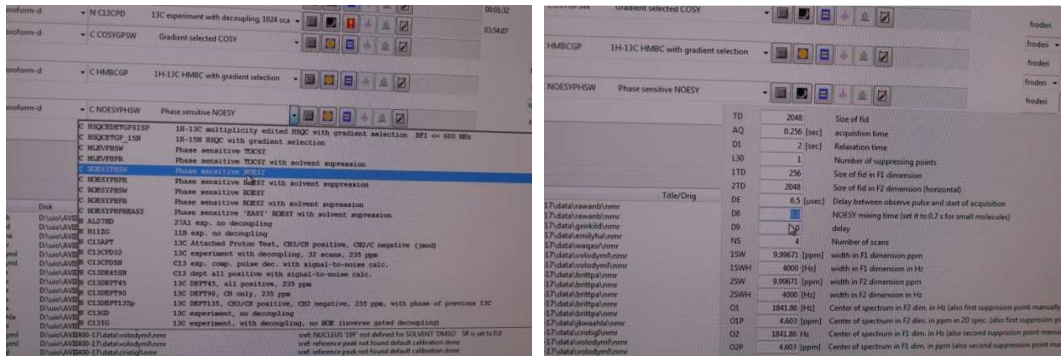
oroform-d ▾ N C13CPD 13C experiment with decoupling, 1024 sca 00:01:32
oroform-d ▾ C COSYGPSW Gradient selected COSY 03:54:07
oroform-d ▾ C HMBCGP 1H-13C HMBC with gradient selection
oroform-d ▾ C NOESYPHSW Phase sensitive NOESY

C HSQCEDETGPSISP 1H-13C multiplicity edited HSQC with gradient selection BF1 <= 600 MHz
C HSQCETGP_15N 1H-15N HSQC with gradient selection
C MLEVPHSW Phase sensitive TOCSY
C MLEVPHPR Phase sensitive TOCSY with solvent supression
C NOESYPHSW Phase sensitive NOESY
C NOESYPHPR Phase sensitive NOESY with solvent suppression
C ROESYPHSW Phase sensitive ROESY
C ROESYPHPR Phase sensitive ROESY with solvent suppression
C ROESYPHPREASY Phase sensitive 'EASY' ROESY with solvent suppression
C AL27ND 27Al exp. no decoupling
C B11ZG 11B exp. no decoupling
C C13APT 13C Attached Proton Test, CH3/CH positive, CH2/C negative (Jmod)
C C13CPD32 13C experiment with decoupling, 32 scans, 235 ppm
C C13CPDSN 13C exp. comp. pulse dec. with signal-to-noise calc.
C C13DE45SN 13C dept all positive with signal-to-noise calc.
C C13DEPT45 13C DEPT45, all positive, 235 ppm
C C13DEPT90 13C DEPT90, CH only, 235 ppm
C C13DEPT135 13C DEPT135, CH3/CH positive, CH2 negative, 235 ppm, with phase of previous 13C
C C13GD 13C experiment, no decoupling
C C13IG 13C experiment, with decoupling, no NOE (inverse gated decoupling)

Disk
D:\uio\AVII
D:\uio\AVII400-17\data\volodyml\nmr
D:\uio\AVII400-17\data\cristigl\nmr
sref: NUCLEUS '2H' not defined for SOLVENT 'DMSO' SR is set to 0.0
sref: reference peak not found default calibration done
sref: reference peak not found default calibration done

Gradient selected COSY froden
HMBCGP 1H-13C HMBC with gradient selection froden
froden
NOESYPHSW Phase sensitive NOESY froden
froden

Title/Orig
17\data\rawanb\nmr
17\data\rawanb\nmr
17\data\geirkild\nmr
17\data\emilyhu\nmr
17\data\waqasr\nmr
17\data\volodyml\nmr
17\data\brittpa\nmr
17\data\brittpa\nmr
17\data\brittpa\nmr
17\data\brittpa\nmr
17\data\brittpa\nmr
17\data\brittpa\nmr
17\data\brittpa\nmr
17\data\jkwaahla\nmr
17\data\cristigl\nmr
17\data\volodyml\nmr
17\data\volodyml\nmr

| | | |
|---|---|---|
| TD | 2048 | Size of fid |
| AQ | 0.256 [sec] | acquistion time |
| D1 | 2 [sec] | Relaxation time |
| L30 | 1 | Number of suppressing points |
| 1TD | 256 | Size of fid in F1 dimension |
| 2TD | 2048 | Size of fid in F2 dimension (horizontal) |
| DE | 6.5 [usec] | Delay between observe pulse and start of acquisition |
| D8 | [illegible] | NOESY mixing time (set it to 0.7 s for small molecules) |
| D9 | | delay |
| NS | 4 | Number of scans |
| 1SW | 9.99671 [ppm] | width in F1 dimension ppm |
| 1SWH | 4000 [Hz] | width in F1 dimension in Hz |
| 2SW | 9.99671 [ppm] | width in F2 dimension ppm |
| 2SWH | 4000 [Hz] | width in F2 dimension in Hz |
| O1 | 1841.86 [Hz] | Center of spectrum in F2 dim. in Hz (also first suppression point manually |
| O1P | 4.603 [ppm] | Center of spectrum in F2 dim. in ppm in 2D spec. (also first suppression po |
| O2 | 1841.86 [Hz] | Center of spectrum in F1 dim. in Hz (also second suppression point manua |
| O2P | 4.603 [ppm] | Center of spectrum in F1 dim. in ppm (also second suppression point mu |